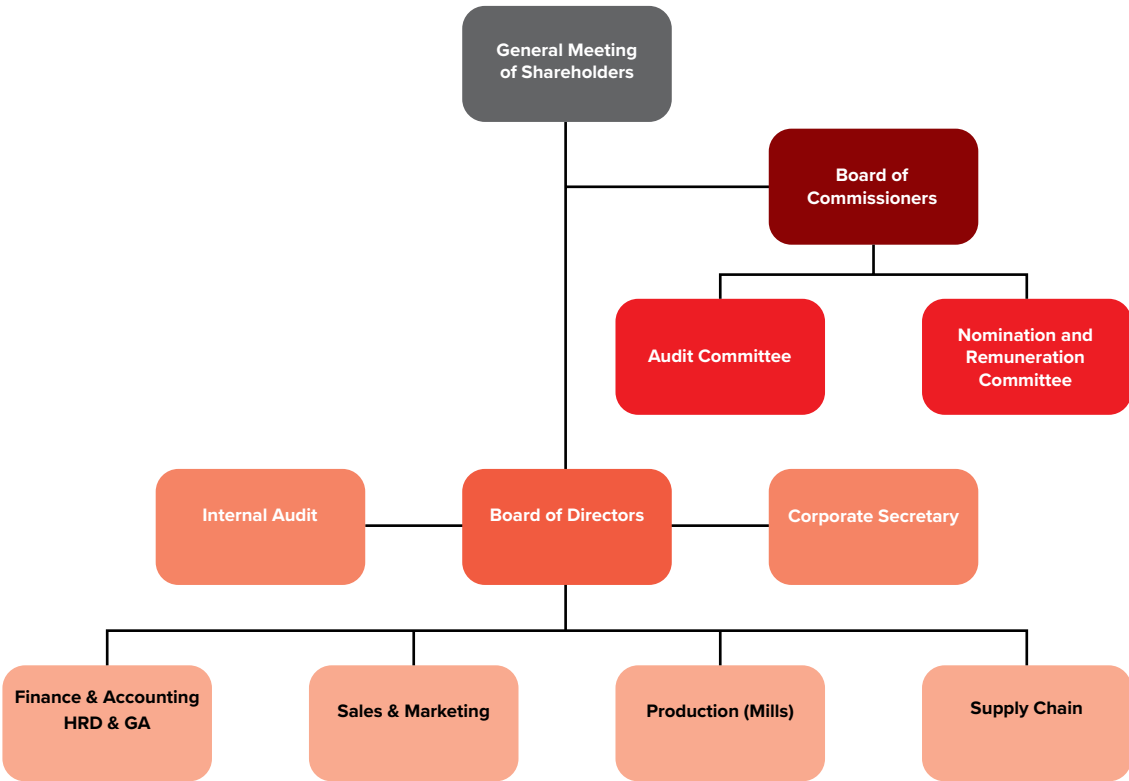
General Meeting of Shareholders

Board of Commissioners

Audit Committee

Nomination and Remuneration Committee

Internal Audit

Board of Directors

Corporate Secretary

Finance & Accounting HRD & GA

Sales & Marketing

Production (Mills)

Supply Chain